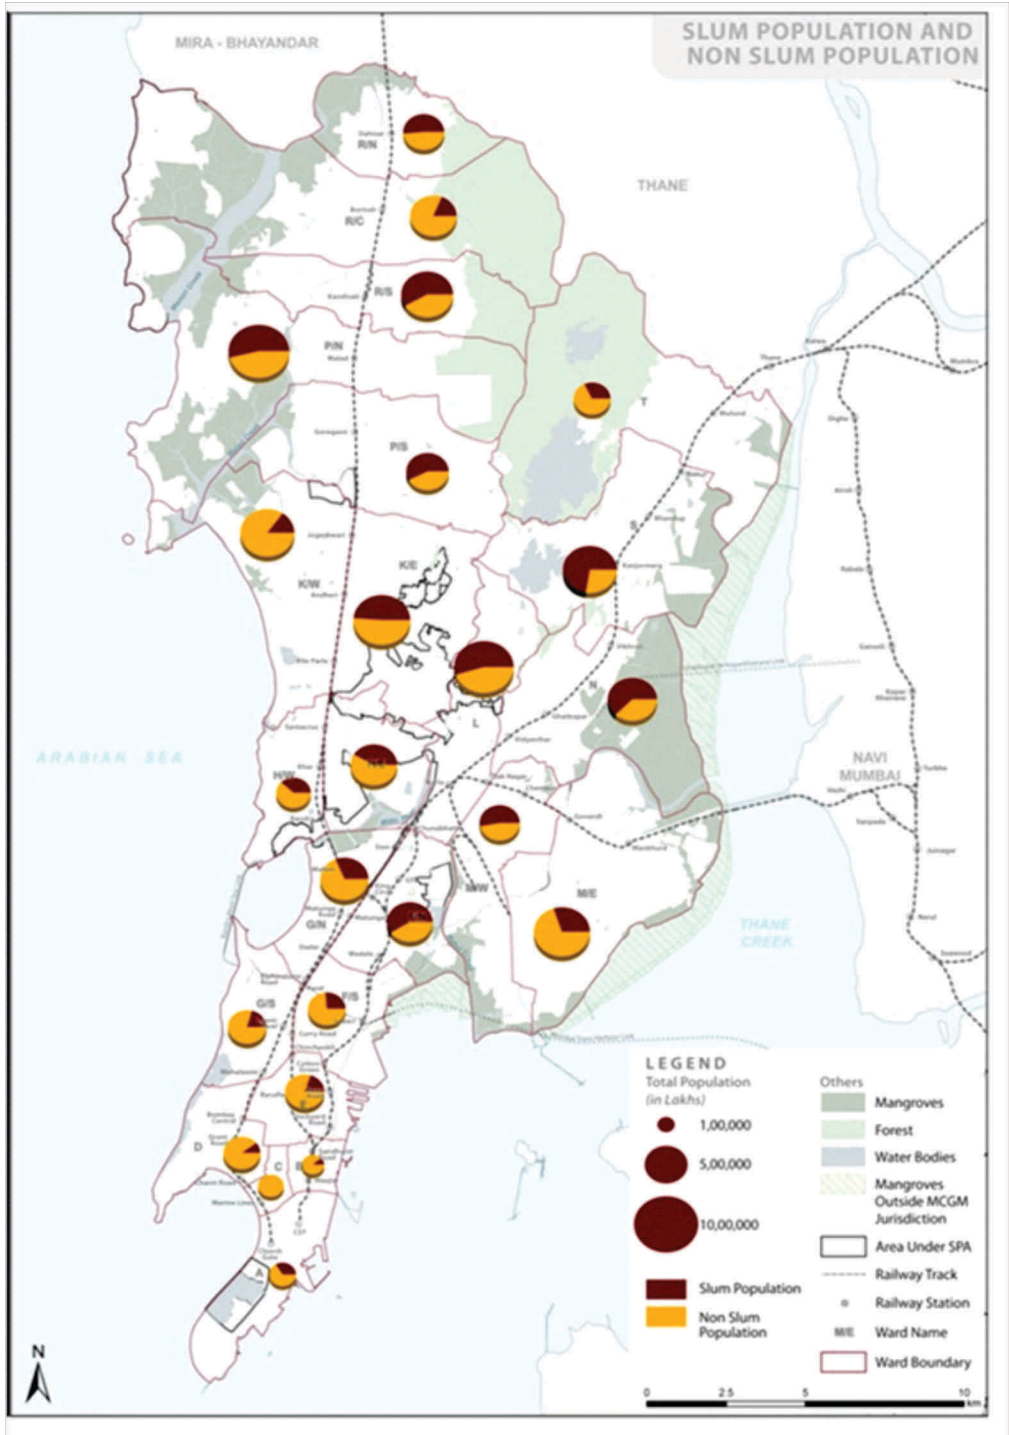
SLUM POPULATION AND NON SLUM POPULATION

MIRA - BHAYANDAR

THANE

R/N

R/C

R/S

P/N

P/S

T

S

K/E

K/W

L

N

ARABIAN SEA

H/W

NAVI MUMBAI

M/W

M/E

THANE CREEK

G/N

G/S

F/S

D

C

A

LEGEND
Total Population
(in Lakhs)

1,00,000

5,00,000

10,00,000

Slum Population

Non Slum Population

Others

Mangroves

Forest

Water Bodies

Mangroves Outside MCGM Jurisdiction

Area Under SPA

Railway Track

Railway Station

M/E Ward Name

Ward Boundary

N

0 2.5 5 10 km